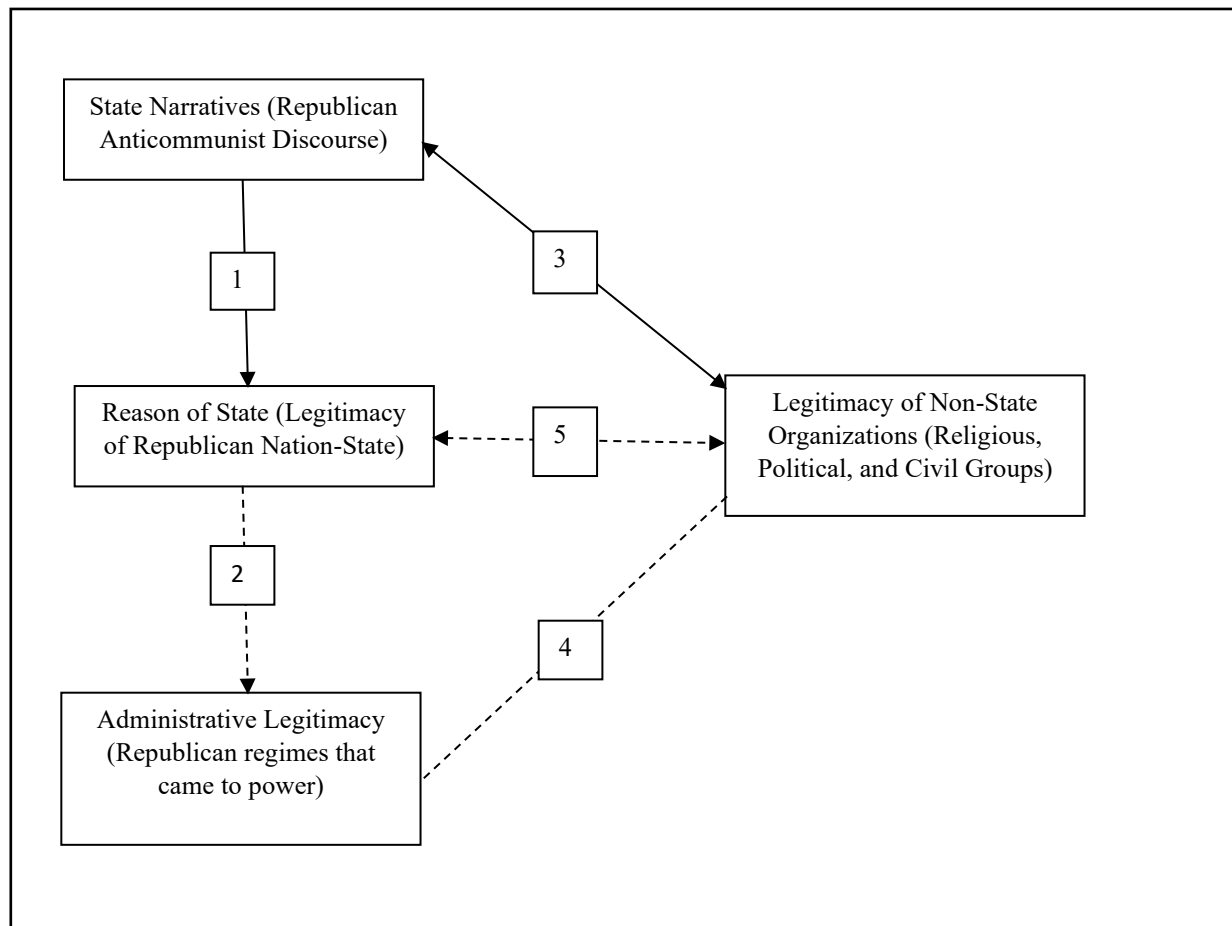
State Narratives (Republican Anticommunist Discourse)

1

3

Reason of State (Legitimacy of Republican Nation-State)

5

Legitimacy of Non-State Organizations (Religious, Political, and Civil Groups)

2

4

Administrative Legitimacy (Republican regimes that came to power)